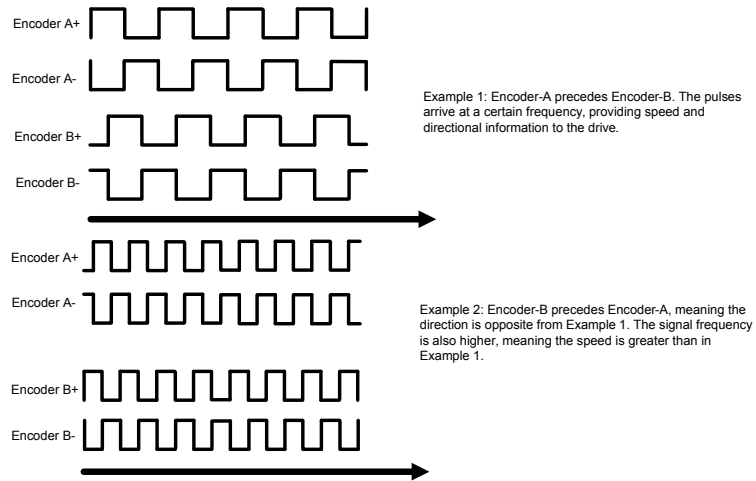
Encoder A+

Encoder A-

Encoder B+

Encoder B-

Example 1: Encoder-A precedes Encoder-B. The pulses arrive at a certain frequency, providing speed and directional information to the drive.

Encoder A+

Encoder A-

Encoder B+

Encoder B-

Example 2: Encoder-B precedes Encoder-A, meaning the direction is opposite from Example 1. The signal frequency is also higher, meaning the speed is greater than in Example 1.